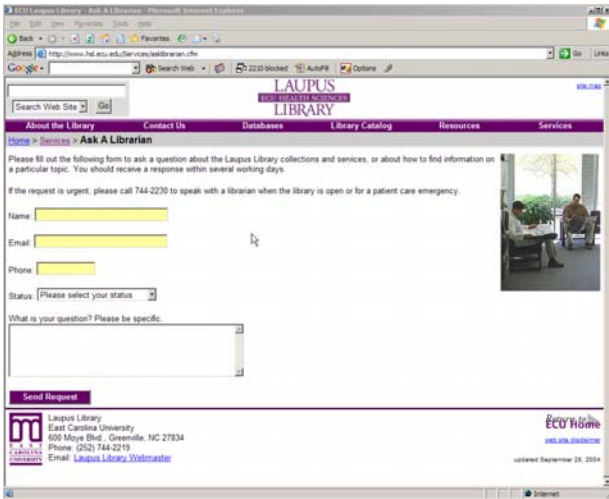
ECU Laupus Library - Ask A Librarian - Microsoft Internet Explorer

File Edit View Favorites Tools Help

Back Favorites

Address http://www.hsl.ecu.edu/Services/asklibrarian.cfm

Go Links

Google Search Web 2210 blocked AutoFill Options

Search Web Site Go

LAUPUS
ECU HEALTH SCIENCES
LIBRARY

site map

About the Library | Contact Us | Databases | Library Catalog | Resources | Services

Home > Services > Ask A Librarian

Please fill out the following form to ask a question about the Laupus Library collections and services, or about how to find information on a particular topic. You should receive a response within several working days.

If the request is urgent, please call 744-2230 to speak with a librarian when the library is open or for a patient care emergency.

Name:

Email:

Phone:

Status: Please select your status

What is your question? Please be specific.

Send Request

Laupus Library
East Carolina University
600 Moye Blvd., Greenville, NC 27834
Phone: (252) 744-2219
Email: Laupus Library Webmaster

EAST CAROLINA UNIVERSITY

Return to ECU Home

web site disclaimer

updated September 29, 2004

Internet